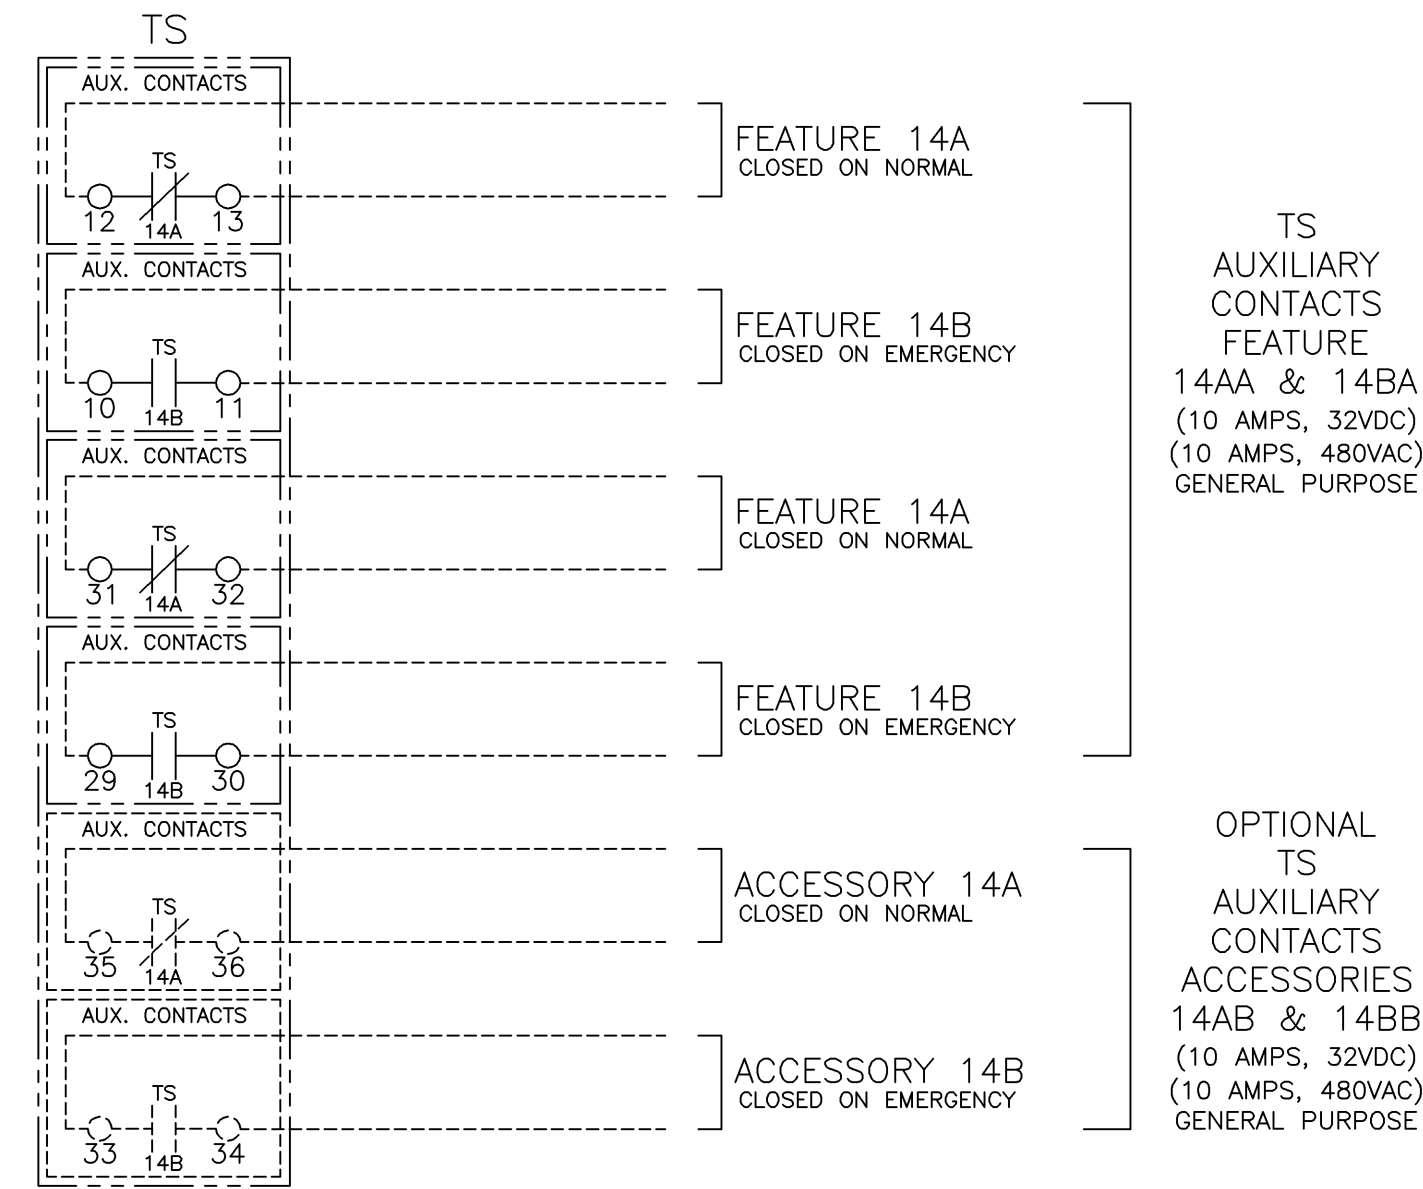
TS

AUX. CONTACTS
TS
12 14A 13

FEATURE 14A
CLOSED ON NORMAL

AUX. CONTACTS
TS
10 14B 11

FEATURE 14B
CLOSED ON EMERGENCY

AUX. CONTACTS
TS
31 14A 32

FEATURE 14A
CLOSED ON NORMAL

AUX. CONTACTS
TS
29 14B 30

FEATURE 14B
CLOSED ON EMERGENCY

TS
AUXILIARY
CONTACTS
FEATURE
14AA & 14BA
(10 AMPS, 32VDC)
(10 AMPS, 480VAC)
GENERAL PURPOSE

AUX. CONTACTS
TS
35 14A 36

ACCESSORY 14A
CLOSED ON NORMAL

AUX. CONTACTS
TS
33 14B 34

ACCESSORY 14B
CLOSED ON EMERGENCY

OPTIONAL
TS
AUXILIARY
CONTACTS
ACCESSORIES
14AB & 14BB
(10 AMPS, 32VDC)
(10 AMPS, 480VAC)
GENERAL PURPOSE